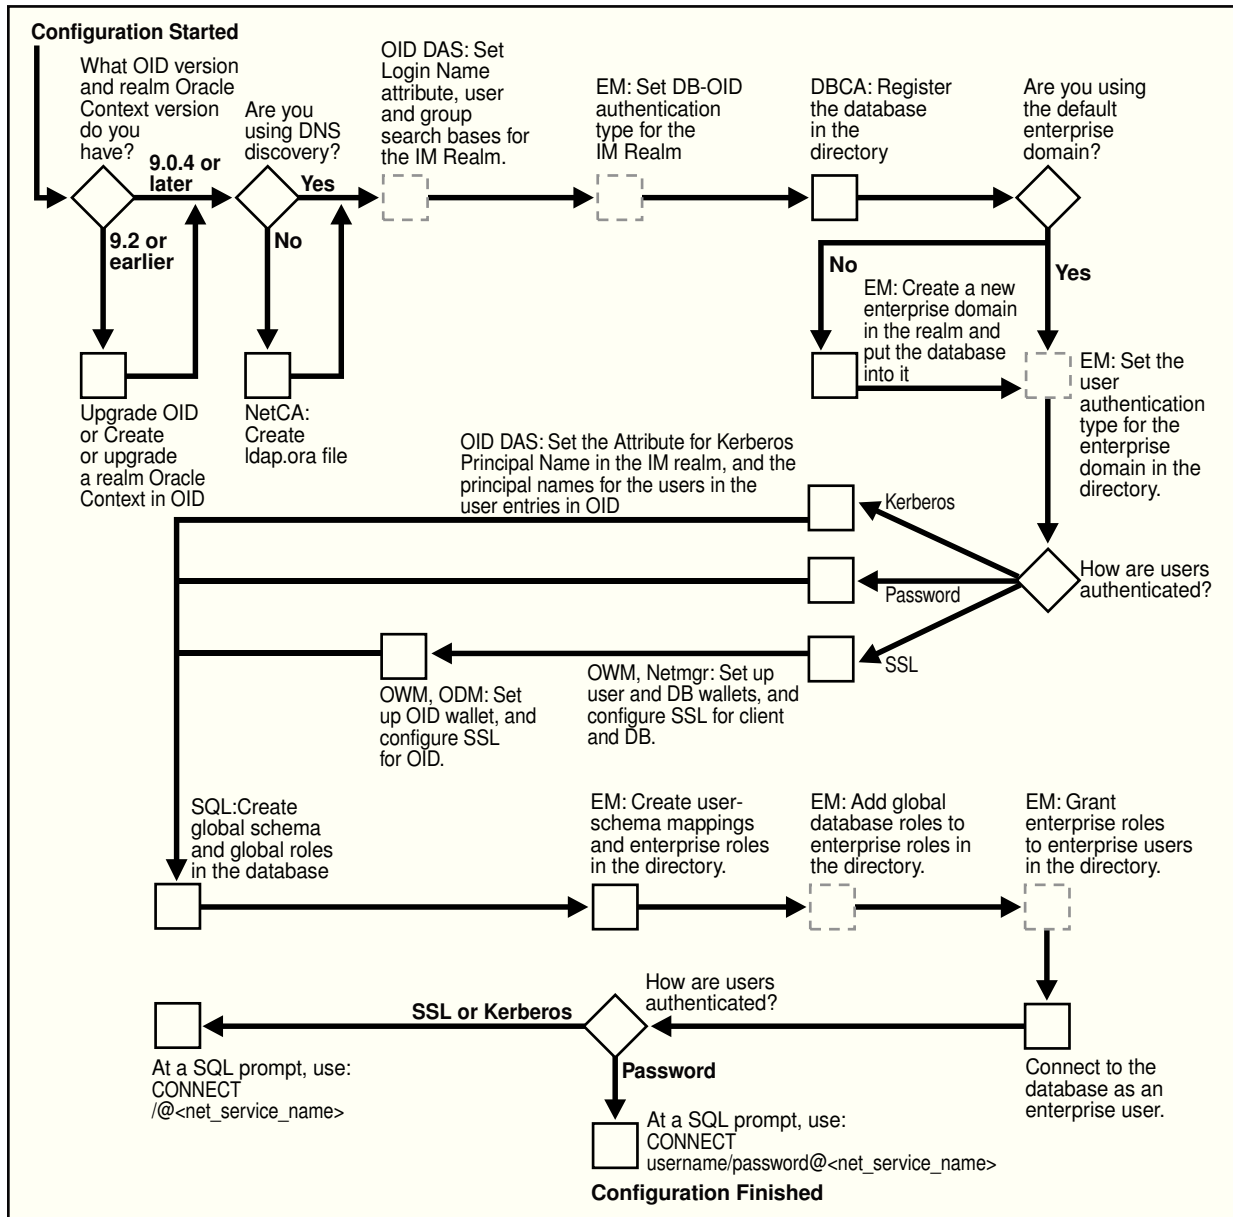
Configuration Started

What OID version and realm Oracle Context version do you have?

9.0.4 or later

9.2 or earlier

Upgrade OID or Create or upgrade a realm Oracle Context in OID

Are you using DNS discovery?

Yes

No

NetCA: Create ldap.ora file

OID DAS: Set Login Name attribute, user and group search bases for the IM Realm.

EM: Set DB-OID authentication type for the IM Realm

DBCA: Register the database in the directory

Are you using the default enterprise domain?

No

Yes

EM: Create a new enterprise domain in the realm and put the database into it

EM: Set the user authentication type for the enterprise domain in the directory.

OID DAS: Set the Attribute for Kerberos Principal Name in the IM realm, and the principal names for the users in the user entries in OID

Kerberos

Password

How are users authenticated?

SSL

OWM, Netmgr: Set up user and DB wallets, and configure SSL for client and DB.

OWM, ODM: Set up OID wallet, and configure SSL for OID.

SQL:Create global schema and global roles in the database

EM: Create user-schema mappings and enterprise roles in the directory.

EM: Add global database roles to enterprise roles in the directory.

EM: Grant enterprise roles to enterprise users in the directory.

Connect to the database as an enterprise user.

How are users authenticated?

SSL or Kerberos

At a SQL prompt, use: CONNECT /@<net_service_name>

Password

At a SQL prompt, use: CONNECT username/password@<net_service_name>

Configuration Finished